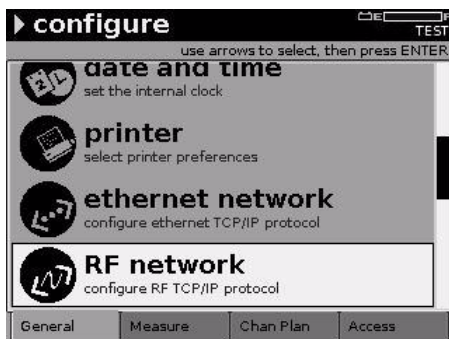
configure

E F
TEST

use arrows to select, then press ENTER

date and time
set the internal clock

printer
select printer preferences

ethernet network
configure ethernet TCP/IP protocol

RF network
configure RF TCP/IP protocol

General | Measure | Chan Plan | Access